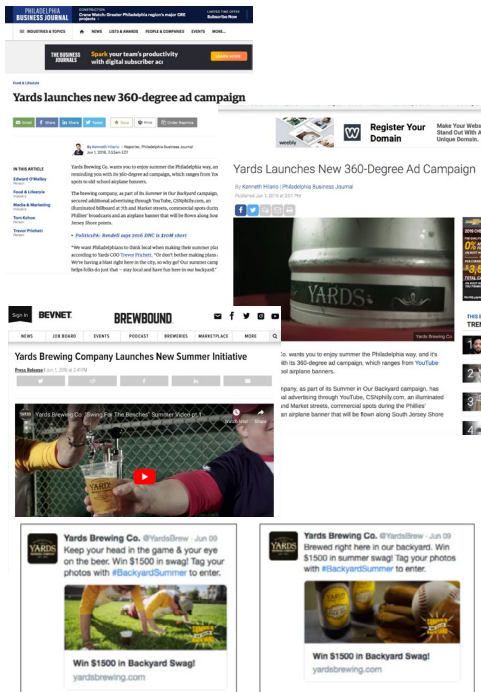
PHILADELPHIA BUSINESS JOURNAL

CONSTRUCTION Crane Watch: Greater Philadelphia region's major CRE projects

LIMITED TIME OFFER Subscribe Now

INDUSTRIES & TOPICS NEWS LISTS & AWARDS PEOPLE & COMPANIES EVENTS MORE...

THE BUSINESS JOURNALS Spark your team's productivity with digital subscriber acc

Food & Lifestyle

Yards launches new 360-degree ad campaign

Email Share Share Tweet Save Print Order Reprints

By Kenneth Hilario – Reporter, Philadelphia Business Journal
Jun 1, 2016, 3:03am EDT

IN THIS ARTICLE

Edward O'Malley
Person

Food & Lifestyle
Industry

Media & Marketing
Industry

Tom Kehoe
Person

Trevor Prichett
Person

Yards Brewing Co. wants you to enjoy summer the Philadelphia way, an reminding you with its 360-degree ad campaign, which ranges from You spots to old school airplane banners.

The brewing company, as part of its Summer in Our Backyard campaign, secured additional advertising through YouTube, CSNphilly.com, an illuminated billboard at 7th and Market streets, commercial spots durin Phillies' broadcasts and an airplane banner that will be flown along Jersey Shore points.

PoliticsPA: Rendell says 2016 DNC is $10M short

"We want Philadelphians to think local when making their summer pla according to Yards COO Trevor Prichett. "Or don't bother making plans We're having a blast right here in the city, so why go? Our summer camp helps folks do just that – stay local and have fun here in our backyard."

weebly

W Register Your Domain

Make Your Webs Stand Out With A Unique Domain.

Yards Launches New 360-Degree Ad Campaign

By Kenneth Hilario | Philadelphia Business Journal
Published Jun 1, 2016 at 3:01 PM

YARDS

Yards Brewing Co.

o. wants you to enjoy summer the Philadelphia way, and it's ith its 360-degree ad campaign, which ranges from YouTube ool airplane banners.

npany, as part of its Summer in Our Backyard campaign, has al advertising through YouTube, CSNphilly.com, an illuminated Market streets, commercial spots during the Phillies' an airplane banner that will be flown along South Jersey Shore

Sign In BEVNET BREWBOUND

NEWS JOB BOARD EVENTS PODCAST BREWERIES MARKETPLACE MORE

Yards Brewing Company Launches New Summer Initiative

Press Release | Jun 1, 2016 at 2:47 PM

Yards Brewing Co. "Swing For The Beeches" Summer Video pt 1

Watch later Share

Yards Brewing Co. @YardsBrew · Jun 09
Keep your head in the game & your eye on the beer. Win $1500 in swag! Tag your photos with #BackyardSummer to enter.

Win $1500 in Backyard Swag!
yardsbrewing.com

Yards Brewing Co. @YardsBrew · Jun 09
Brewed right here in our backyard. Win $1500 in summer swag! Tag your photos with #BackyardSummer to enter.

Win $1500 in Backyard Swag!
yardsbrewing.com